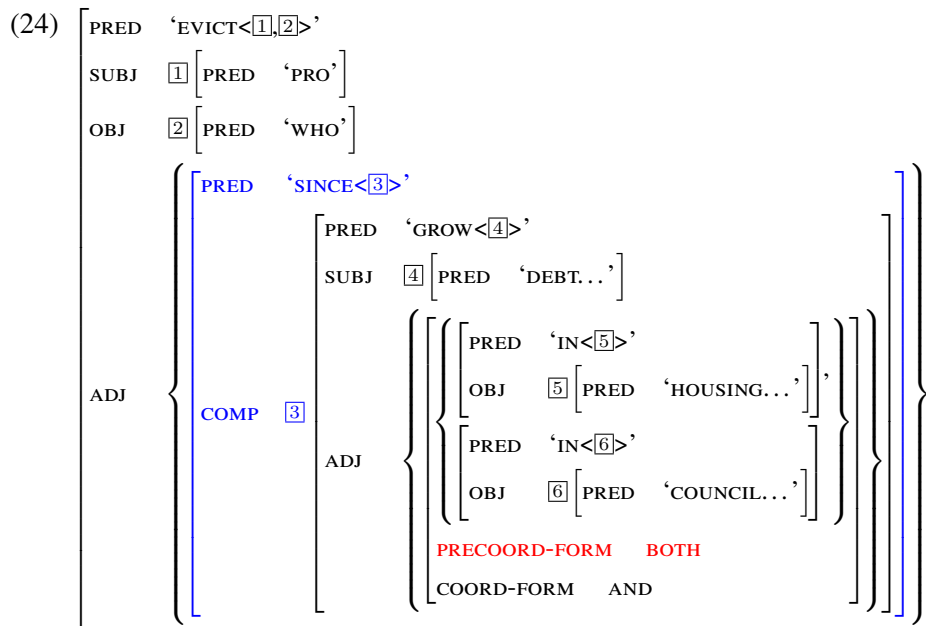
(24)

PRED 'EVICT<1,2>'
SUBJ 1 [PRED 'PRO']
OBJ 2 [PRED 'WHO']
ADJ { [PRED 'SINCE<3>'
COMP 3 [PRED 'GROW<4>'
SUBJ 4 [PRED 'DEBT...']
ADJ { [ { [PRED 'IN<5>'
OBJ 5 [PRED 'HOUSING...']],
[PRED 'IN<6>'
OBJ 6 [PRED 'COUNCIL...']] }
PRECOORD-FORM BOTH
COORD-FORM AND ] } ] ] }